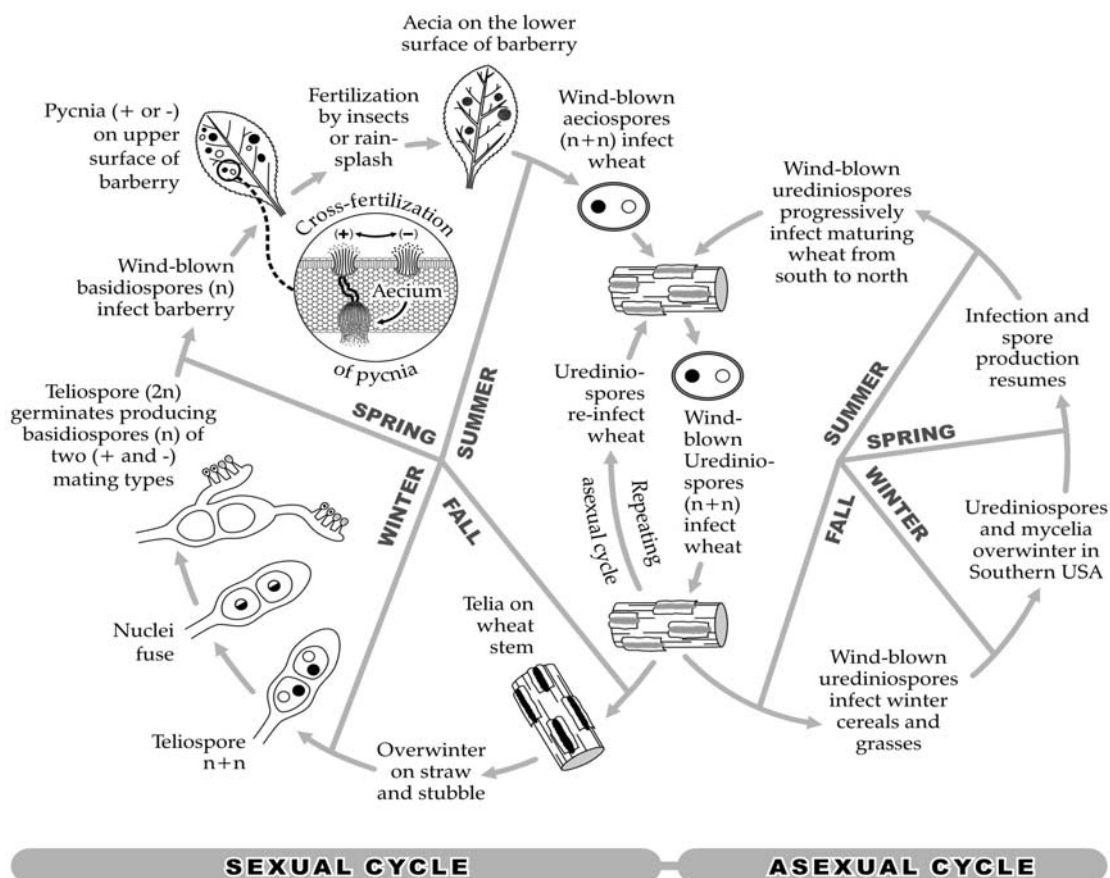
Aecia on the lower surface of barberry

Pycnia (+ or -) on upper surface of barberry

Fertilization by insects or rain-splash

Wind-blown aeciospores (n+n) infect wheat

Cross-fertilization

(+)

(−)

Aecium

of pycnia

Wind-blown basidiospores (n) infect barberry

Wind-blown urediniospores progressively infect maturing wheat from south to north

Infection and spore production resumes

Teliospore (2n) germinates producing basidiospores (n) of two (+ and -) mating types

SPRING

SUMMER

WINTER

FALL

Urediniospores re-infect wheat

Wind-blown Urediniospores (n+n) infect wheat

Repeating asexual cycle

SUMMER

SPRING

FALL

WINTER

Urediniospores and mycelia overwinter in Southern USA

Nuclei fuse

Telia on wheat stem

Teliospore n+n

Overwinter on straw and stubble

Wind-blown urediniospores infect winter cereals and grasses

SEXUAL CYCLE

ASEXUAL CYCLE